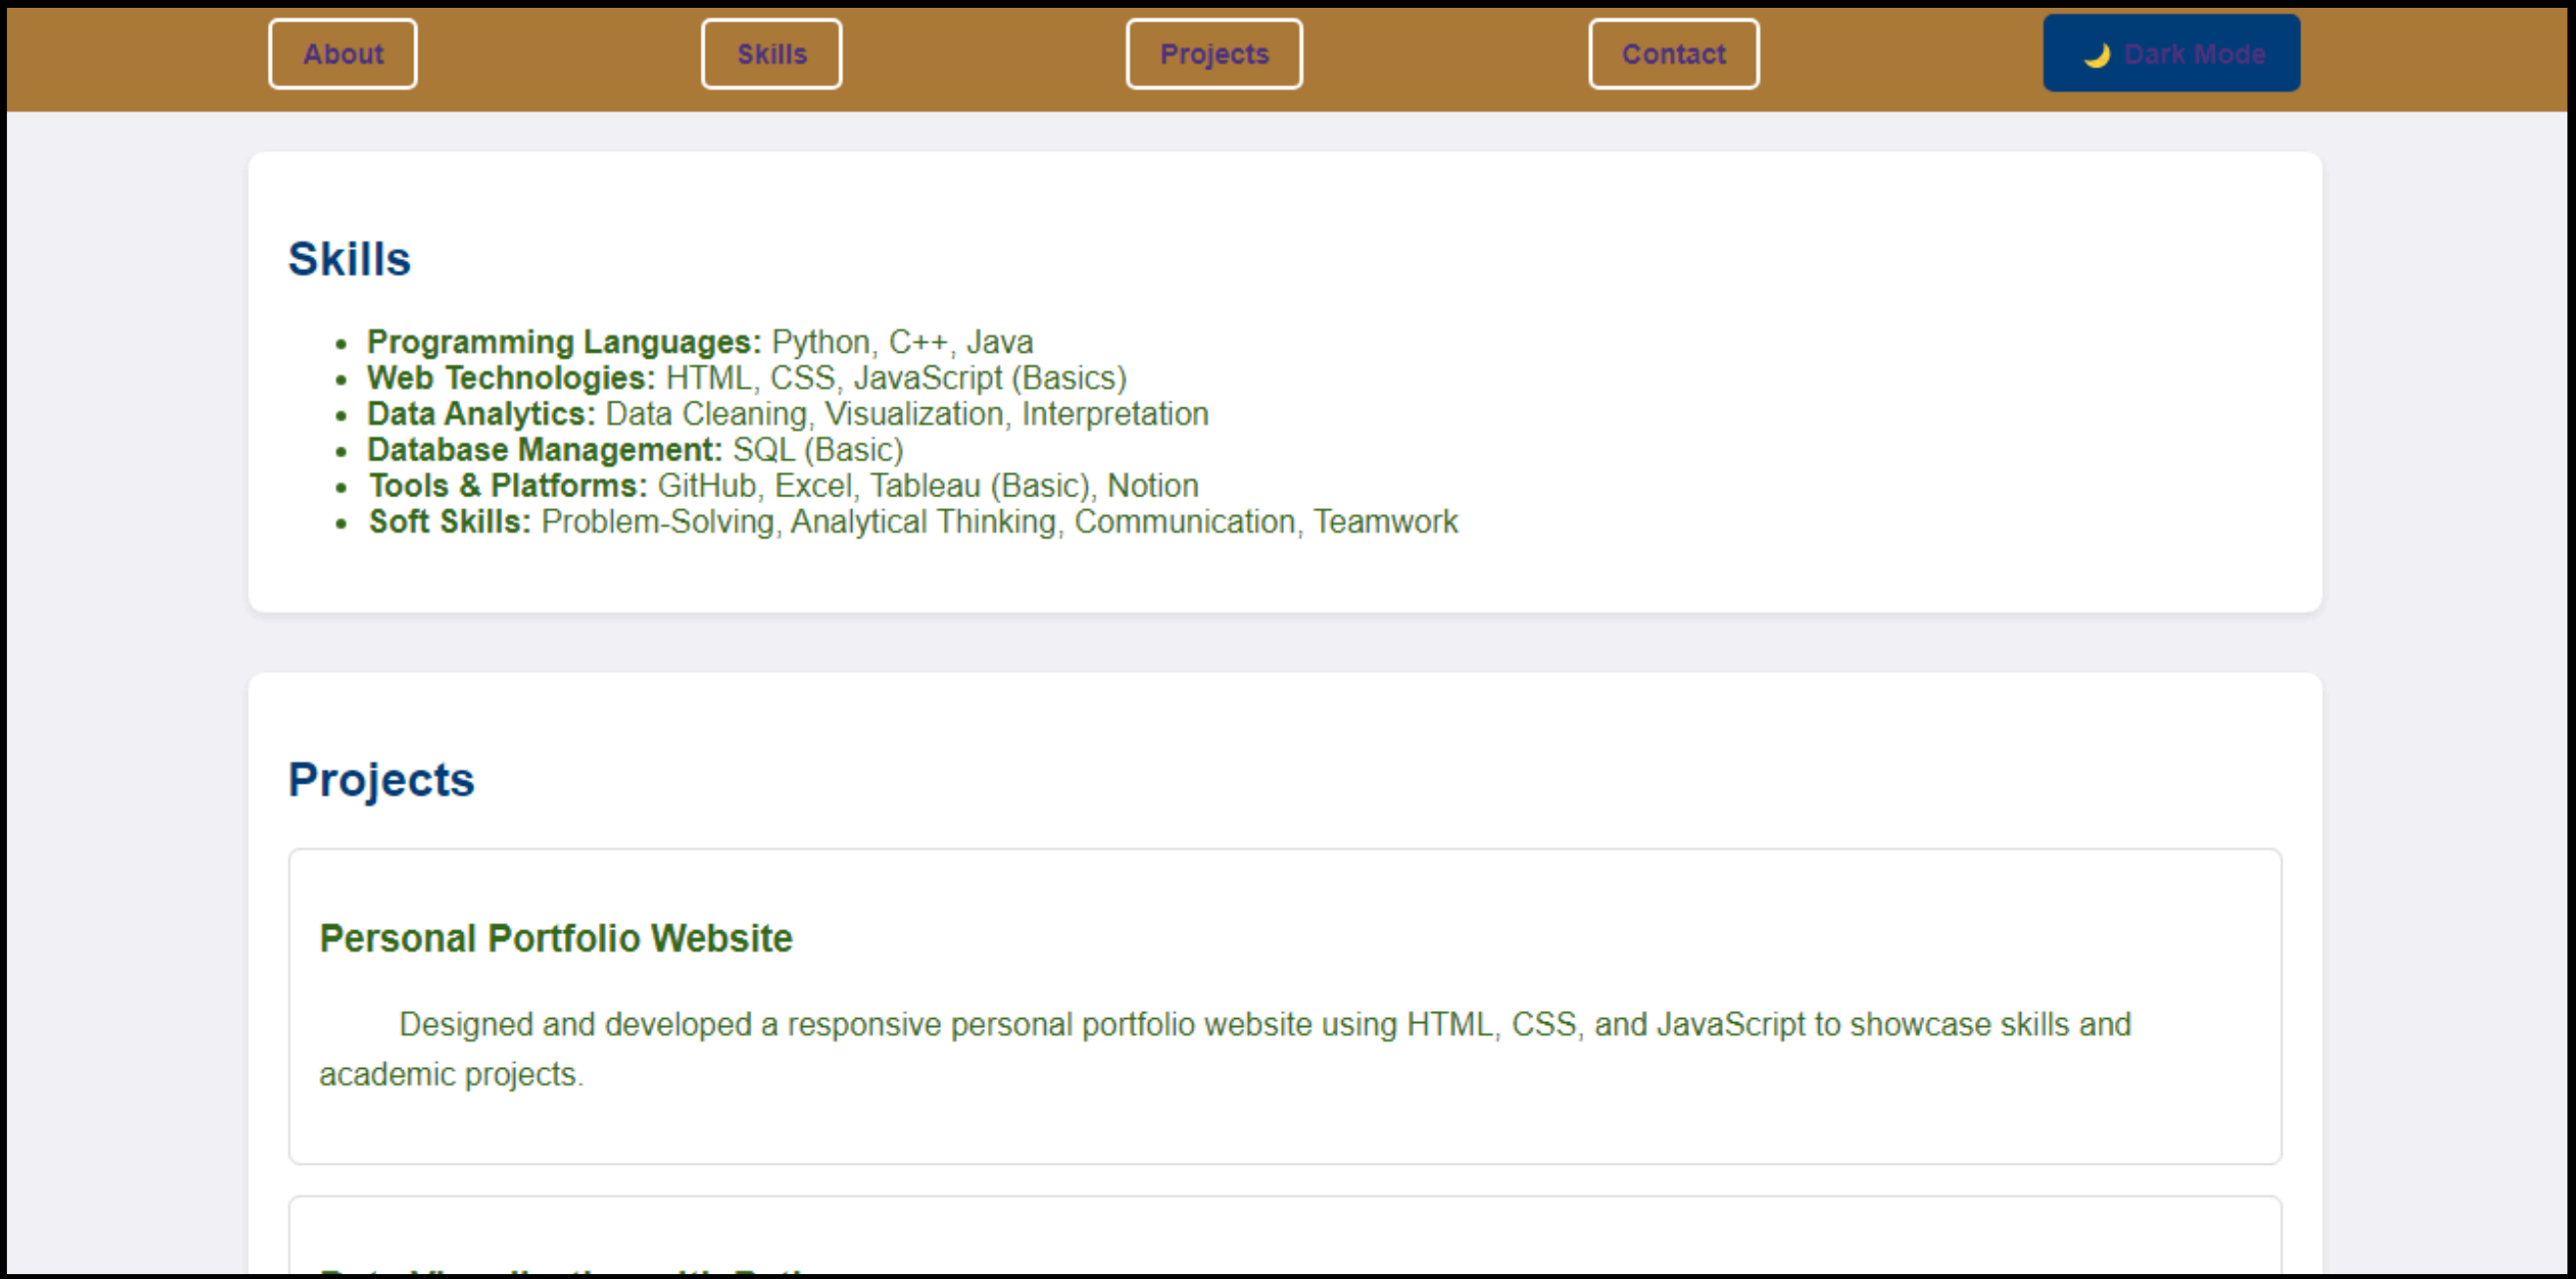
About Skills Projects Contact 🌙 Dark Mode

Skills

- **Programming Languages:** Python, C++, Java
- **Web Technologies:** HTML, CSS, JavaScript (Basics)
- **Data Analytics:** Data Cleaning, Visualization, Interpretation
- **Database Management:** SQL (Basic)
- **Tools & Platforms:** GitHub, Excel, Tableau (Basic), Notion
- **Soft Skills:** Problem-Solving, Analytical Thinking, Communication, Teamwork

Projects

Personal Portfolio Website

Designed and developed a responsive personal portfolio website using HTML, CSS, and JavaScript to showcase skills and academic projects.

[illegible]